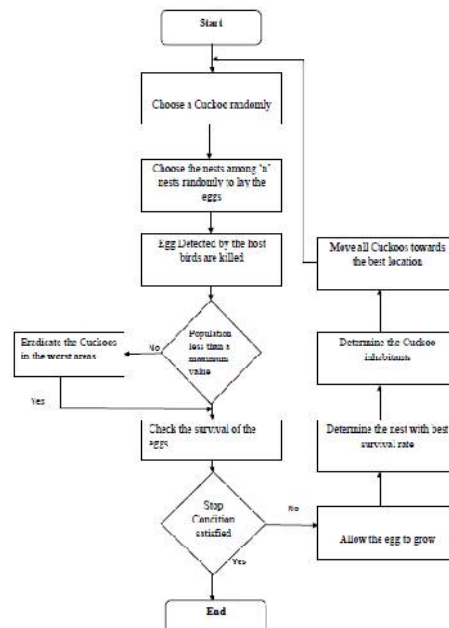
Start

Choose a Cuckoo randomly

Choose the nests among "n" nests randomly to lay the eggs

Egg Detected by the host birds are killed

Population less than a maximum value

No

Eradicate the Cuckoos in the worst areas

Yes

Check the survival of the eggs

Stop Condition satisfied

No

Yes

End

Allow the egg to grow

Determine the nest with best survival rate

Determine the Cuckoo inhabitants

Move all Cuckoos towards the best location